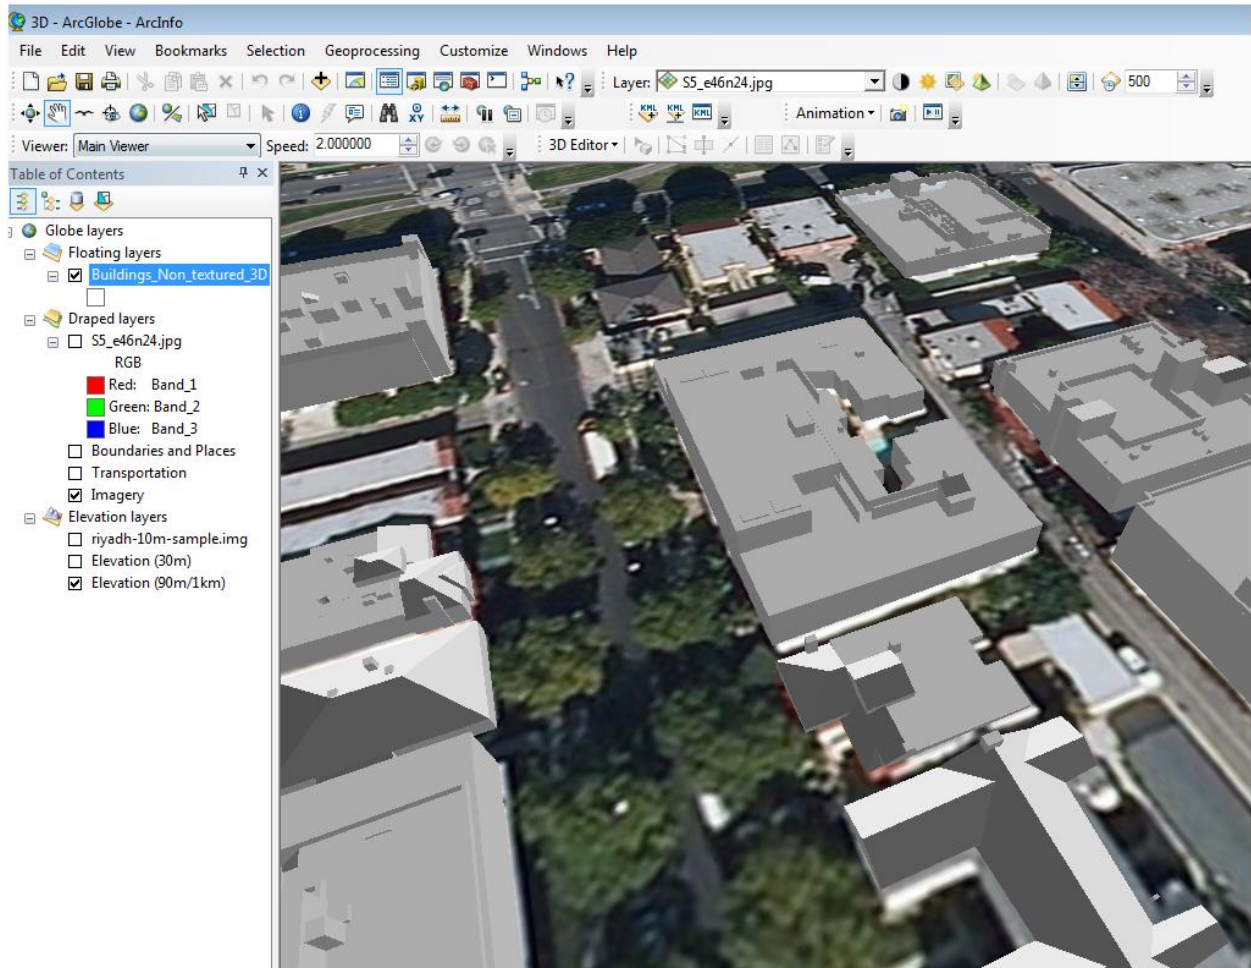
3D - ArcGlobe - ArcInfo

File Edit View Bookmarks Selection Geoprocessing Customize Windows Help

Layer: S5_e46n24.jpg

500

Animation

Viewer: Main Viewer

Speed: 2.000000

3D Editor

Table of Contents

Globe layers
Floating layers
Buildings_Non_textured_3D
Draped layers
S5_e46n24.jpg
RGB
Red: Band_1
Green: Band_2
Blue: Band_3
Boundaries and Places
Transportation
Imagery
Elevation layers
riyadh-10m-sample.img
Elevation (30m)
Elevation (90m/1km)